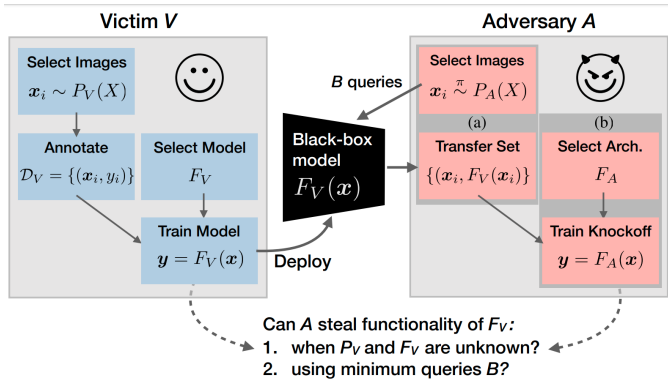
Victim $V$

Select Images
$\boldsymbol{x}_i \sim P_V(X)$

Annotate
$\mathcal{D}_V = \{(\boldsymbol{x}_i, y_i)\}$

Select Model
$F_V$

Train Model
$\boldsymbol{y} = F_V(\boldsymbol{x})$

Deploy

$B$ queries

Black-box model
$F_V(\boldsymbol{x})$

Adversary $A$

Select Images
$\boldsymbol{x}_i \overset{\pi}{\sim} P_A(X)$

(a)

Transfer Set
$\{(\boldsymbol{x}_i, F_V(\boldsymbol{x}_i))\}$

(b)

Select Arch.
$F_A$

Train Knockoff
$\boldsymbol{y} = F_A(\boldsymbol{x})$

Can $A$ steal functionality of $F_V$:
1. when $P_V$ and $F_V$ are unknown?
2. using minimum queries $B$?